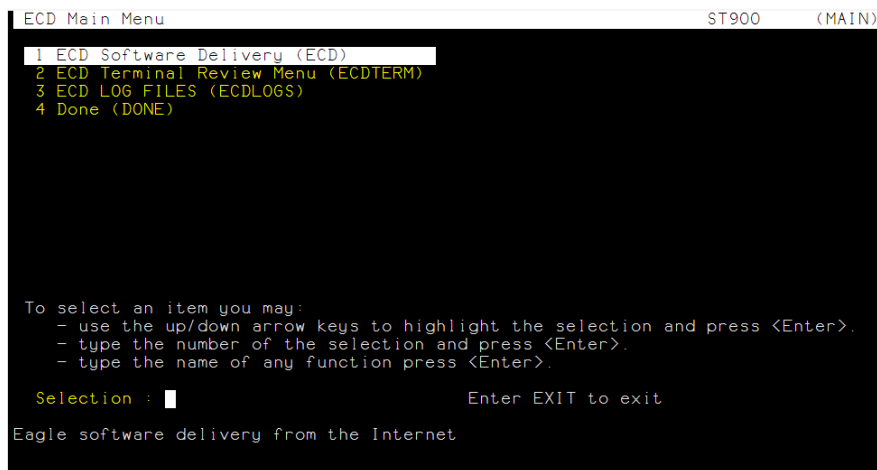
ECD Main Menu ST900 (MAIN)

1 ECD Software Delivery (ECD)
2 ECD Terminal Review Menu (ECDTERM)
3 ECD LOG FILES (ECDLOGS)
4 Done (DONE)

To select an item you may:
- use the up/down arrow keys to highlight the selection and press <Enter>.
- type the number of the selection and press <Enter>.
- type the name of any function press <Enter>.

Selection : Enter EXIT to exit

Eagle software delivery from the Internet